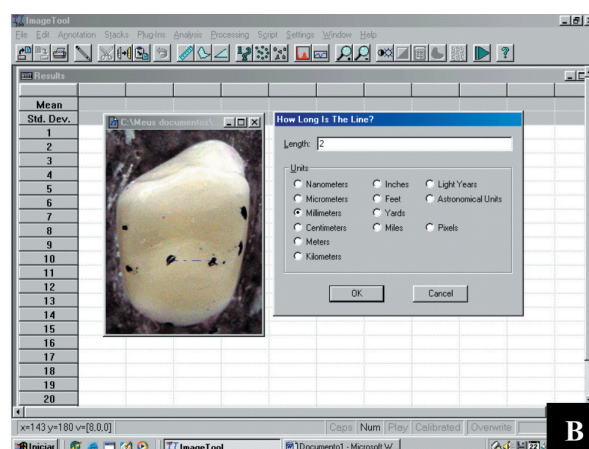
ImageTool
File Edit Annotation Stacks Plug-Ins Analysis Processing Script Settings Window Help

Results

Mean
Std. Dev.
1
2
3
4
5
6
7
8
9
10
11
12
13
14
15
16
17
18
19
20

C:\Meus documentos\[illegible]

How Long Is The Line?
Length: 2
Units
Nanometers
Micrometers
Millimeters
Centimeters
Meters
Kilometers
Inches
Feet
Yards
Miles
Light Years
Astronomical Units
Pixels
OK
Cancel

x=143 y=180 v=[8,0,0]
Caps Num Play Calibrated Overwrite

Iniciar
ImageTool
Documento1 - Microsoft W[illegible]

B